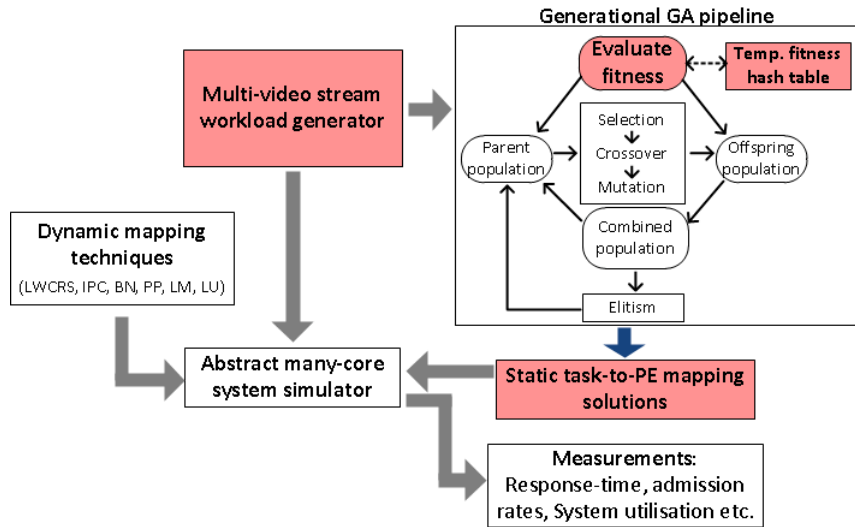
Generational GA pipeline

Multi-video stream workload generator

Evaluate fitness

Temp. fitness hash table

Selection
Crossover
Mutation

Parent population

Offspring population

Combined population

Elitism

Dynamic mapping techniques
(LWCRS, IPC, BN, PP, LM, LU)

Abstract many-core system simulator

Static task-to-PE mapping solutions

Measurements:
Response-time, admission rates, System utilisation etc.